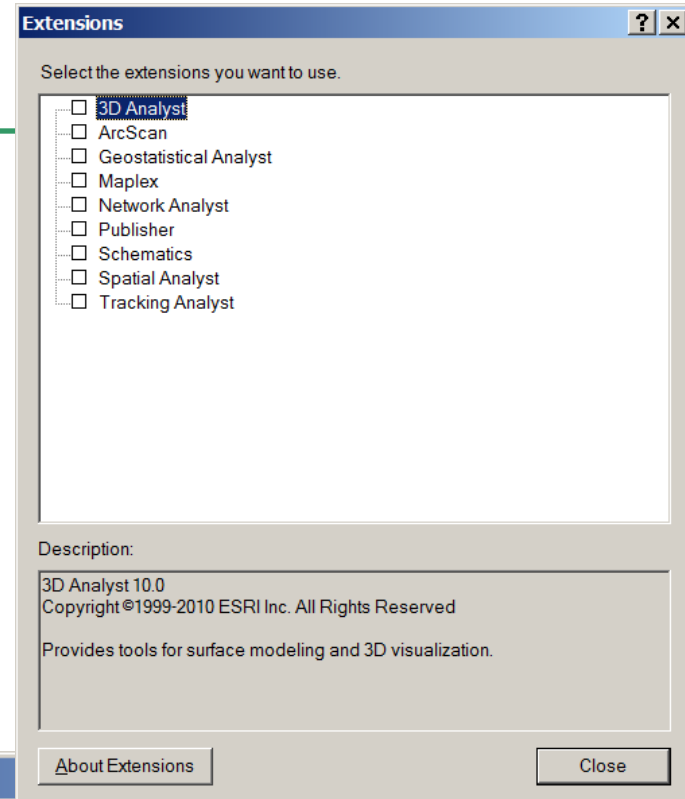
Extensions ? ×

Select the extensions you want to use.

☐ 3D Analyst
☐ ArcScan
☐ Geostatistical Analyst
☐ Maplex
☐ Network Analyst
☐ Publisher
☐ Schematics
☐ Spatial Analyst
☐ Tracking Analyst

Description:

3D Analyst 10.0
Copyright ©1999-2010 ESRI Inc. All Rights Reserved

Provides tools for surface modeling and 3D visualization.

About Extensions

Close